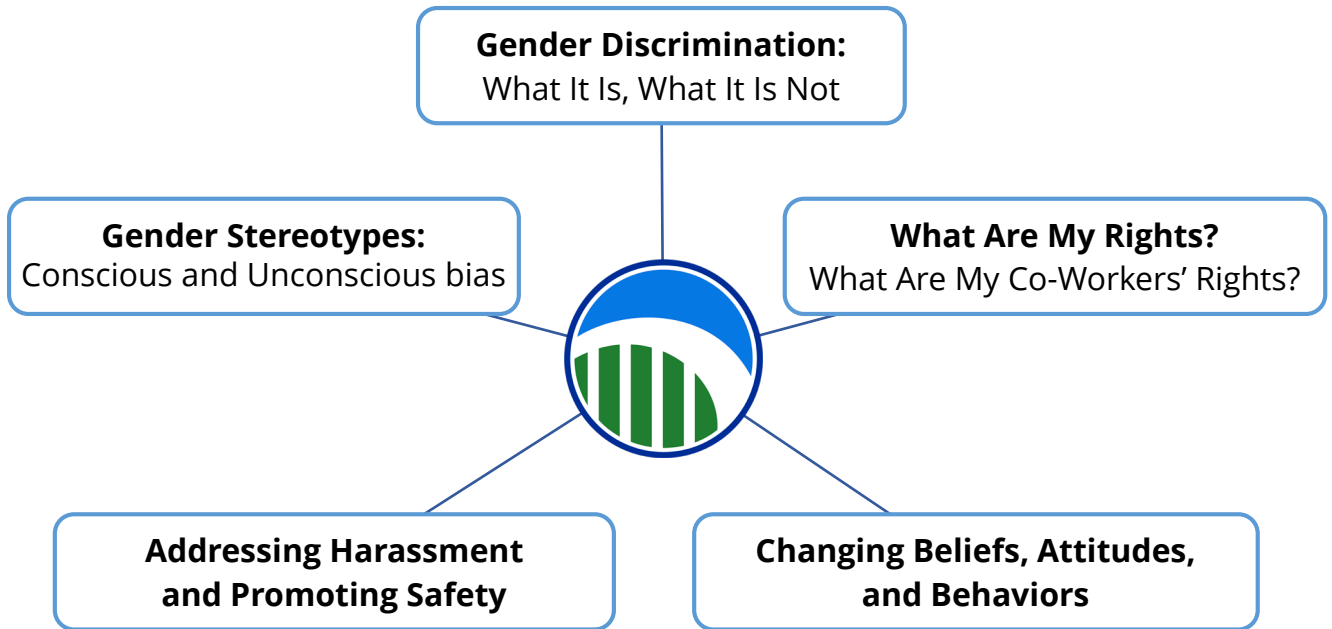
**Gender Discrimination:**
What It Is, What It Is Not

**Gender Stereotypes:**
Conscious and Unconscious bias

**What Are My Rights?**
What Are My Co-Workers' Rights?

**Addressing Harassment and Promoting Safety**

**Changing Beliefs, Attitudes, and Behaviors**